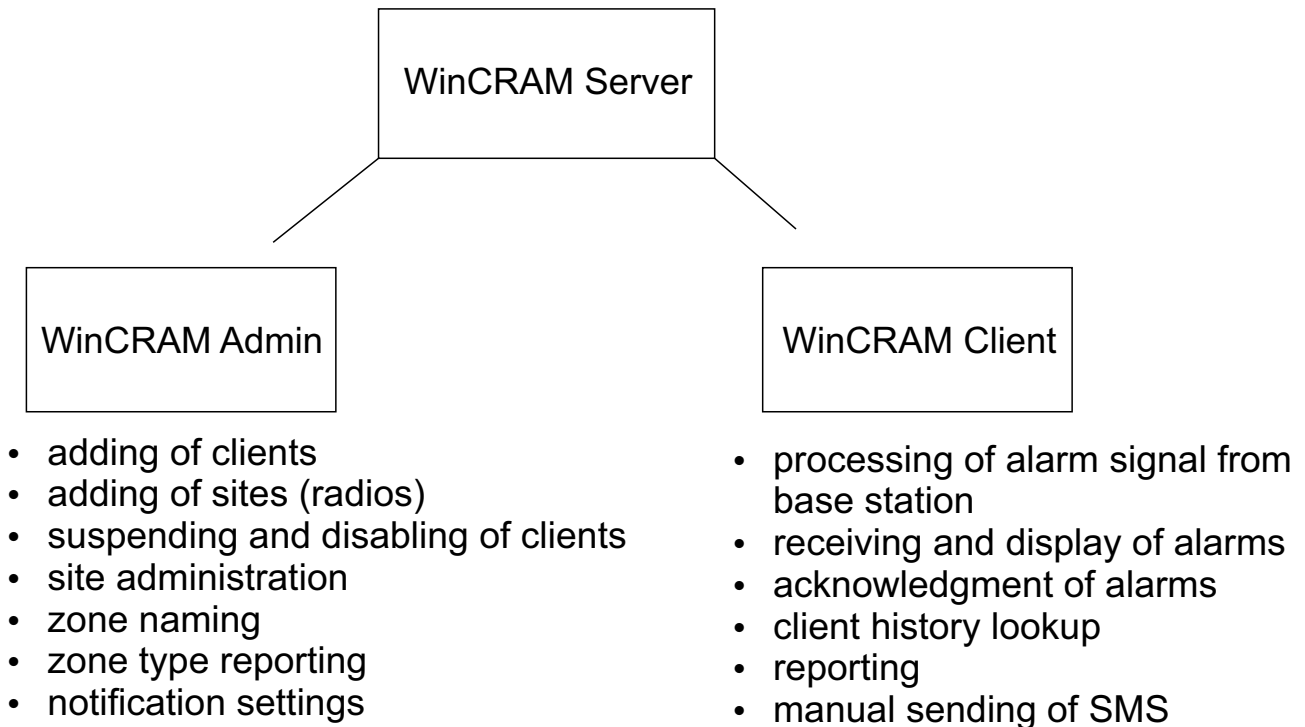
WinCRAM Server

WinCRAM Admin

- adding of clients
- adding of sites (radios)
- suspending and disabling of clients
- site administration
- zone naming
- zone type reporting
- notification settings

WinCRAM Client

- processing of alarm signal from base station
- receiving and display of alarms
- acknowledgment of alarms
- client history lookup
- reporting
- manual sending of SMS